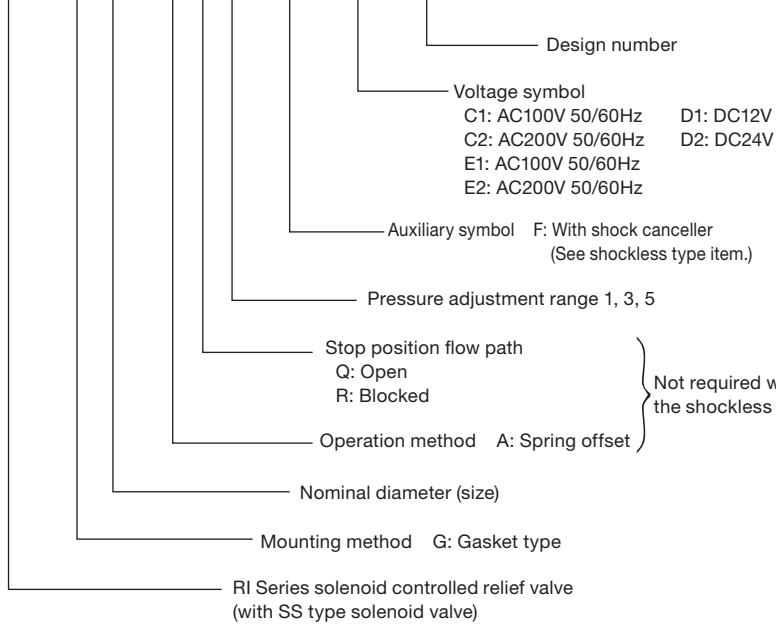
Design number

Voltage symbol
C1: AC100V 50/60Hz D1: DC12V
C2: AC200V 50/60Hz D2: DC24V
E1: AC100V 50/60Hz
E2: AC200V 50/60Hz

Auxiliary symbol F: With shock canceller (See shockless type item.)

Pressure adjustment range 1, 3, 5

Stop position flow path
Q: Open
R: Blocked

Operation method A: Spring offset

Not required w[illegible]
the shockless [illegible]

Nominal diameter (size)

Mounting method G: Gasket type

RI Series solenoid controlled relief valve
(with SS type solenoid valve)